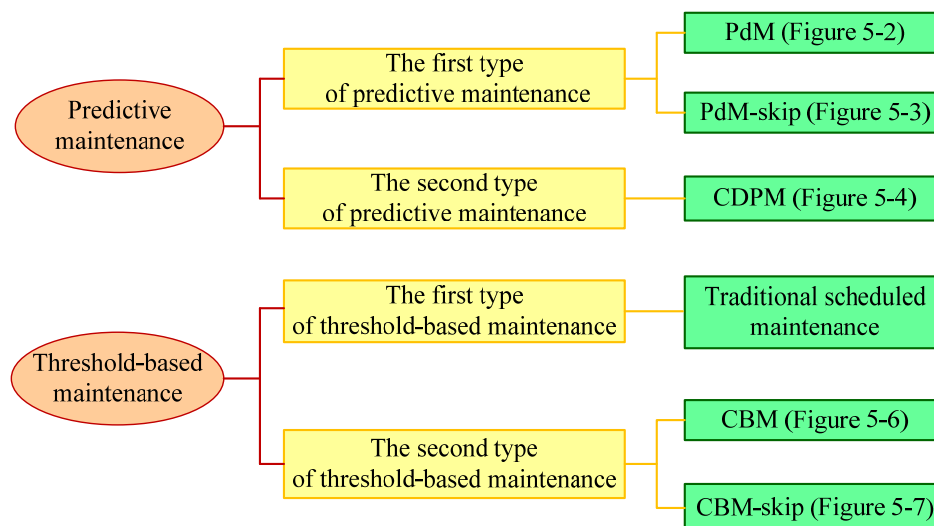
Predictive maintenance

The first type of predictive maintenance

PdM (Figure 5-2)

PdM-skip (Figure 5-3)

The second type of predictive maintenance

CDPM (Figure 5-4)

Threshold-based maintenance

The first type of threshold-based maintenance

Traditional scheduled maintenance

The second type of threshold-based maintenance

CBM (Figure 5-6)

CBM-skip (Figure 5-7)